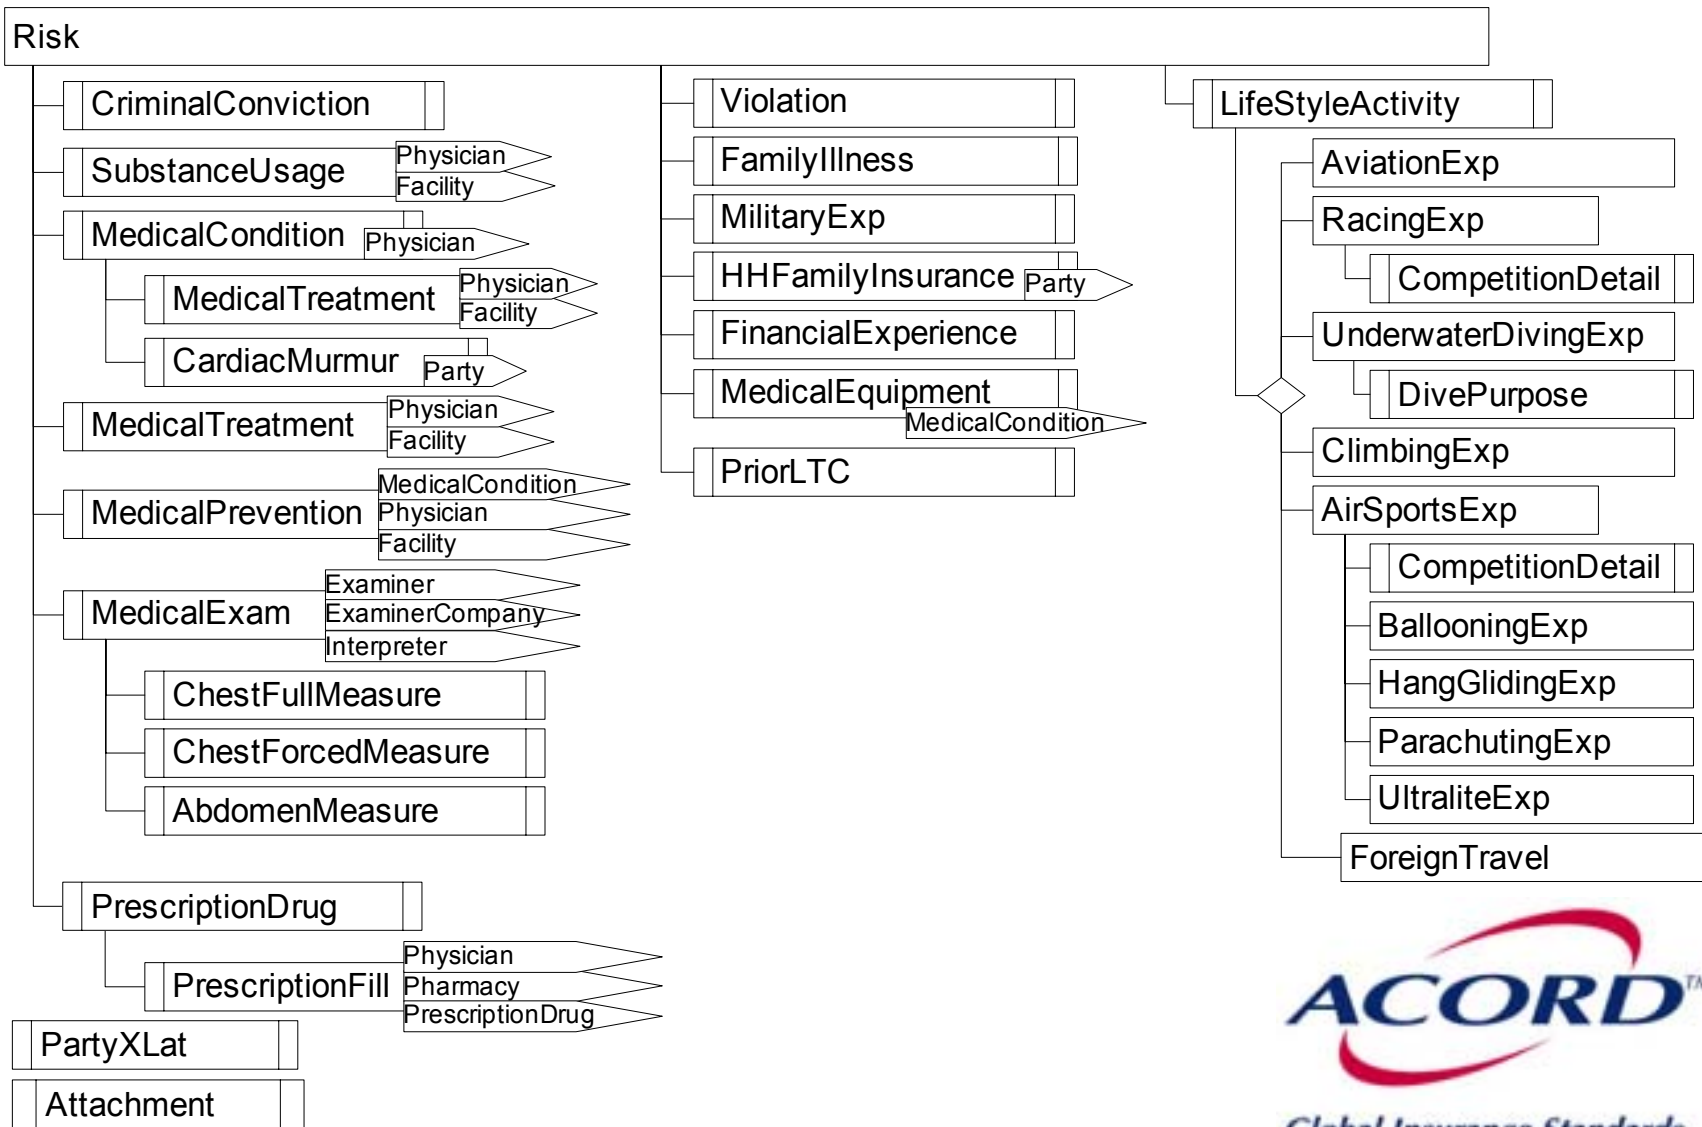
Risk

CriminalConviction

SubstanceUsage
Physician
Facility

MedicalCondition
Physician

MedicalTreatment
Physician
Facility

CardiacMurmur
Party

MedicalTreatment
Physician
Facility

MedicalPrevention
MedicalCondition
Physician
Facility

MedicalExam
Examiner
ExaminerCompany
Interpreter

ChestFullMeasure

ChestForcedMeasure

AbdomenMeasure

PrescriptionDrug

PrescriptionFill
Physician
Pharmacy
PrescriptionDrug

PartyXLat

Attachment

Violation

FamilyIllness

MilitaryExp

HHFamilyInsurance
Party

FinancialExperience

MedicalEquipment
MedicalCondition

PriorLTC

LifeStyleActivity

AviationExp

RacingExp

CompetitionDetail

UnderwaterDivingExp

DivePurpose

ClimbingExp

AirSportsExp

CompetitionDetail

BallooningExp

HangGlidingExp

ParachutingExp

UltraliteExp

ForeignTravel

ACORD™
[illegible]